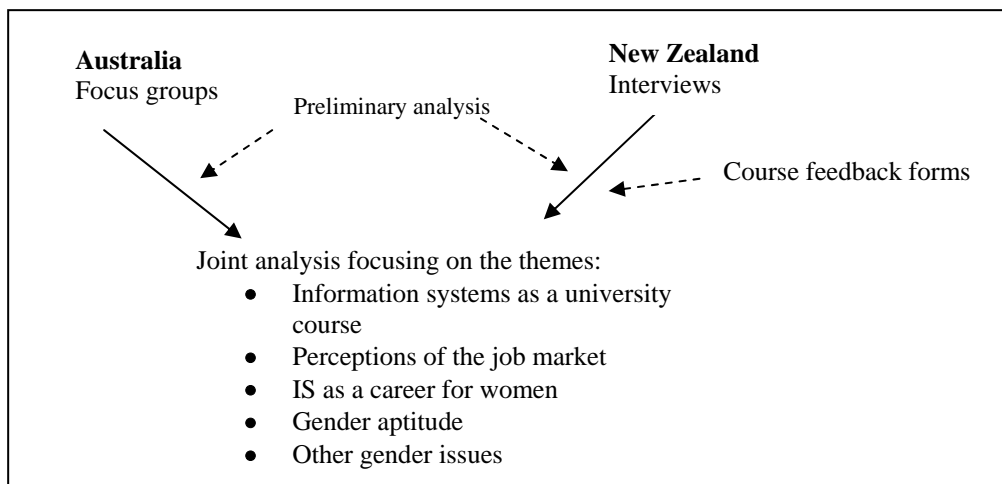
**Australia**
Focus groups

Preliminary analysis

**New Zealand**
Interviews

Course feedback forms

Joint analysis focusing on the themes:

- Information systems as a university course
- Perceptions of the job market
- IS as a career for women
- Gender aptitude
- Other gender issues